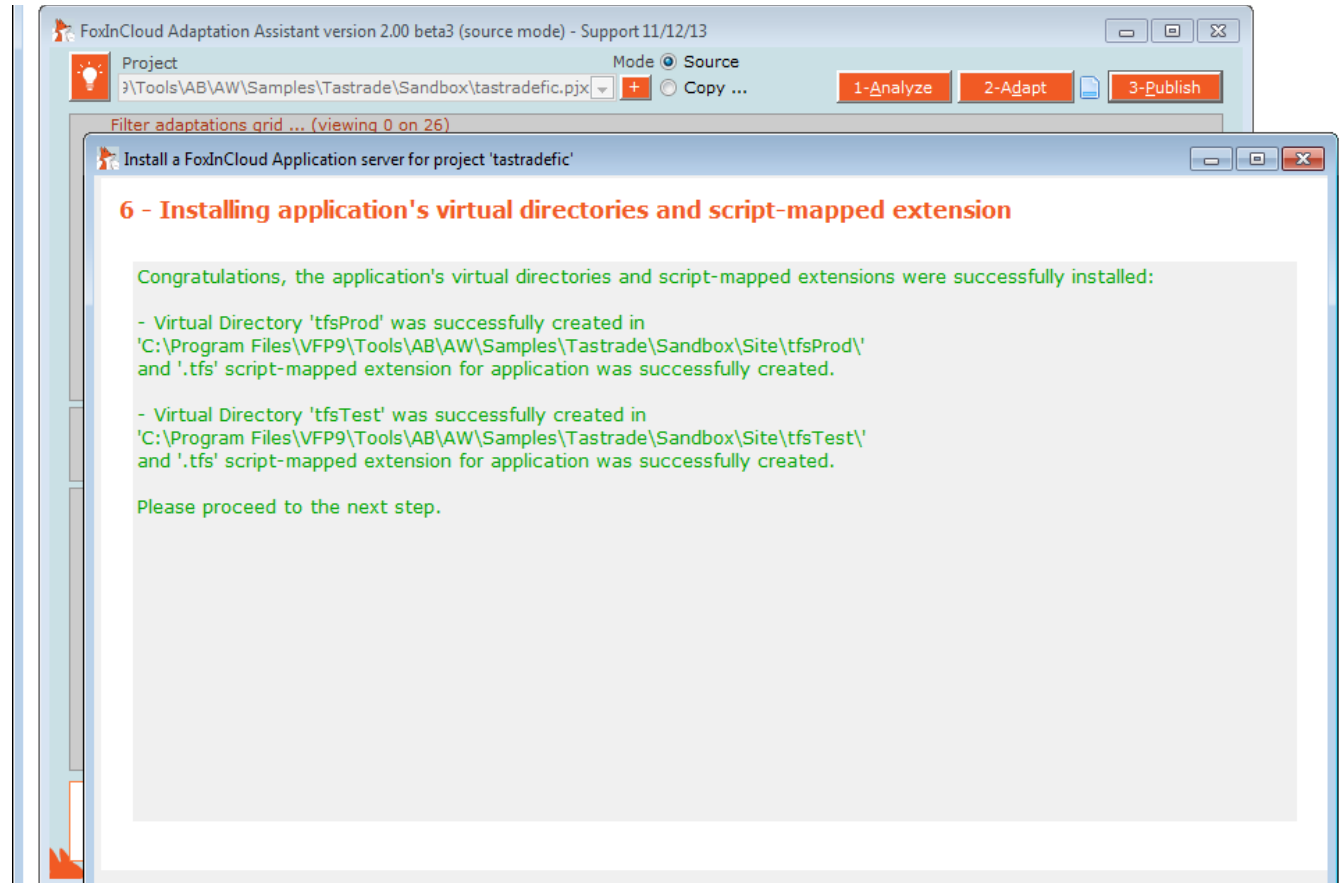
FoxInCloud Adaptation Assistant version 2.00 beta3 (source mode) - Support 11/12/13

Project

9\Tools\AB\AW\Samples\Tastrade\Sandbox\tastradefic.pjx

Mode Source

+ Copy ...

1-Analyze

2-Adapt

3-Publish

Filter adaptations grid ... (viewing 0 on 26)

Install a FoxInCloud Application server for project 'tastradefic'

6 - Installing application's virtual directories and script-mapped extension

Congratulations, the application's virtual directories and script-mapped extensions were successfully installed:

- Virtual Directory 'tfsProd' was successfully created in 'C:\Program Files\VFP9\Tools\AB\AW\Samples\Tastrade\Sandbox\Site\tfsProd\' and '.tfs' script-mapped extension for application was successfully created.

- Virtual Directory 'tfsTest' was successfully created in 'C:\Program Files\VFP9\Tools\AB\AW\Samples\Tastrade\Sandbox\Site\tfsTest\' and '.tfs' script-mapped extension for application was successfully created.

Please proceed to the next step.